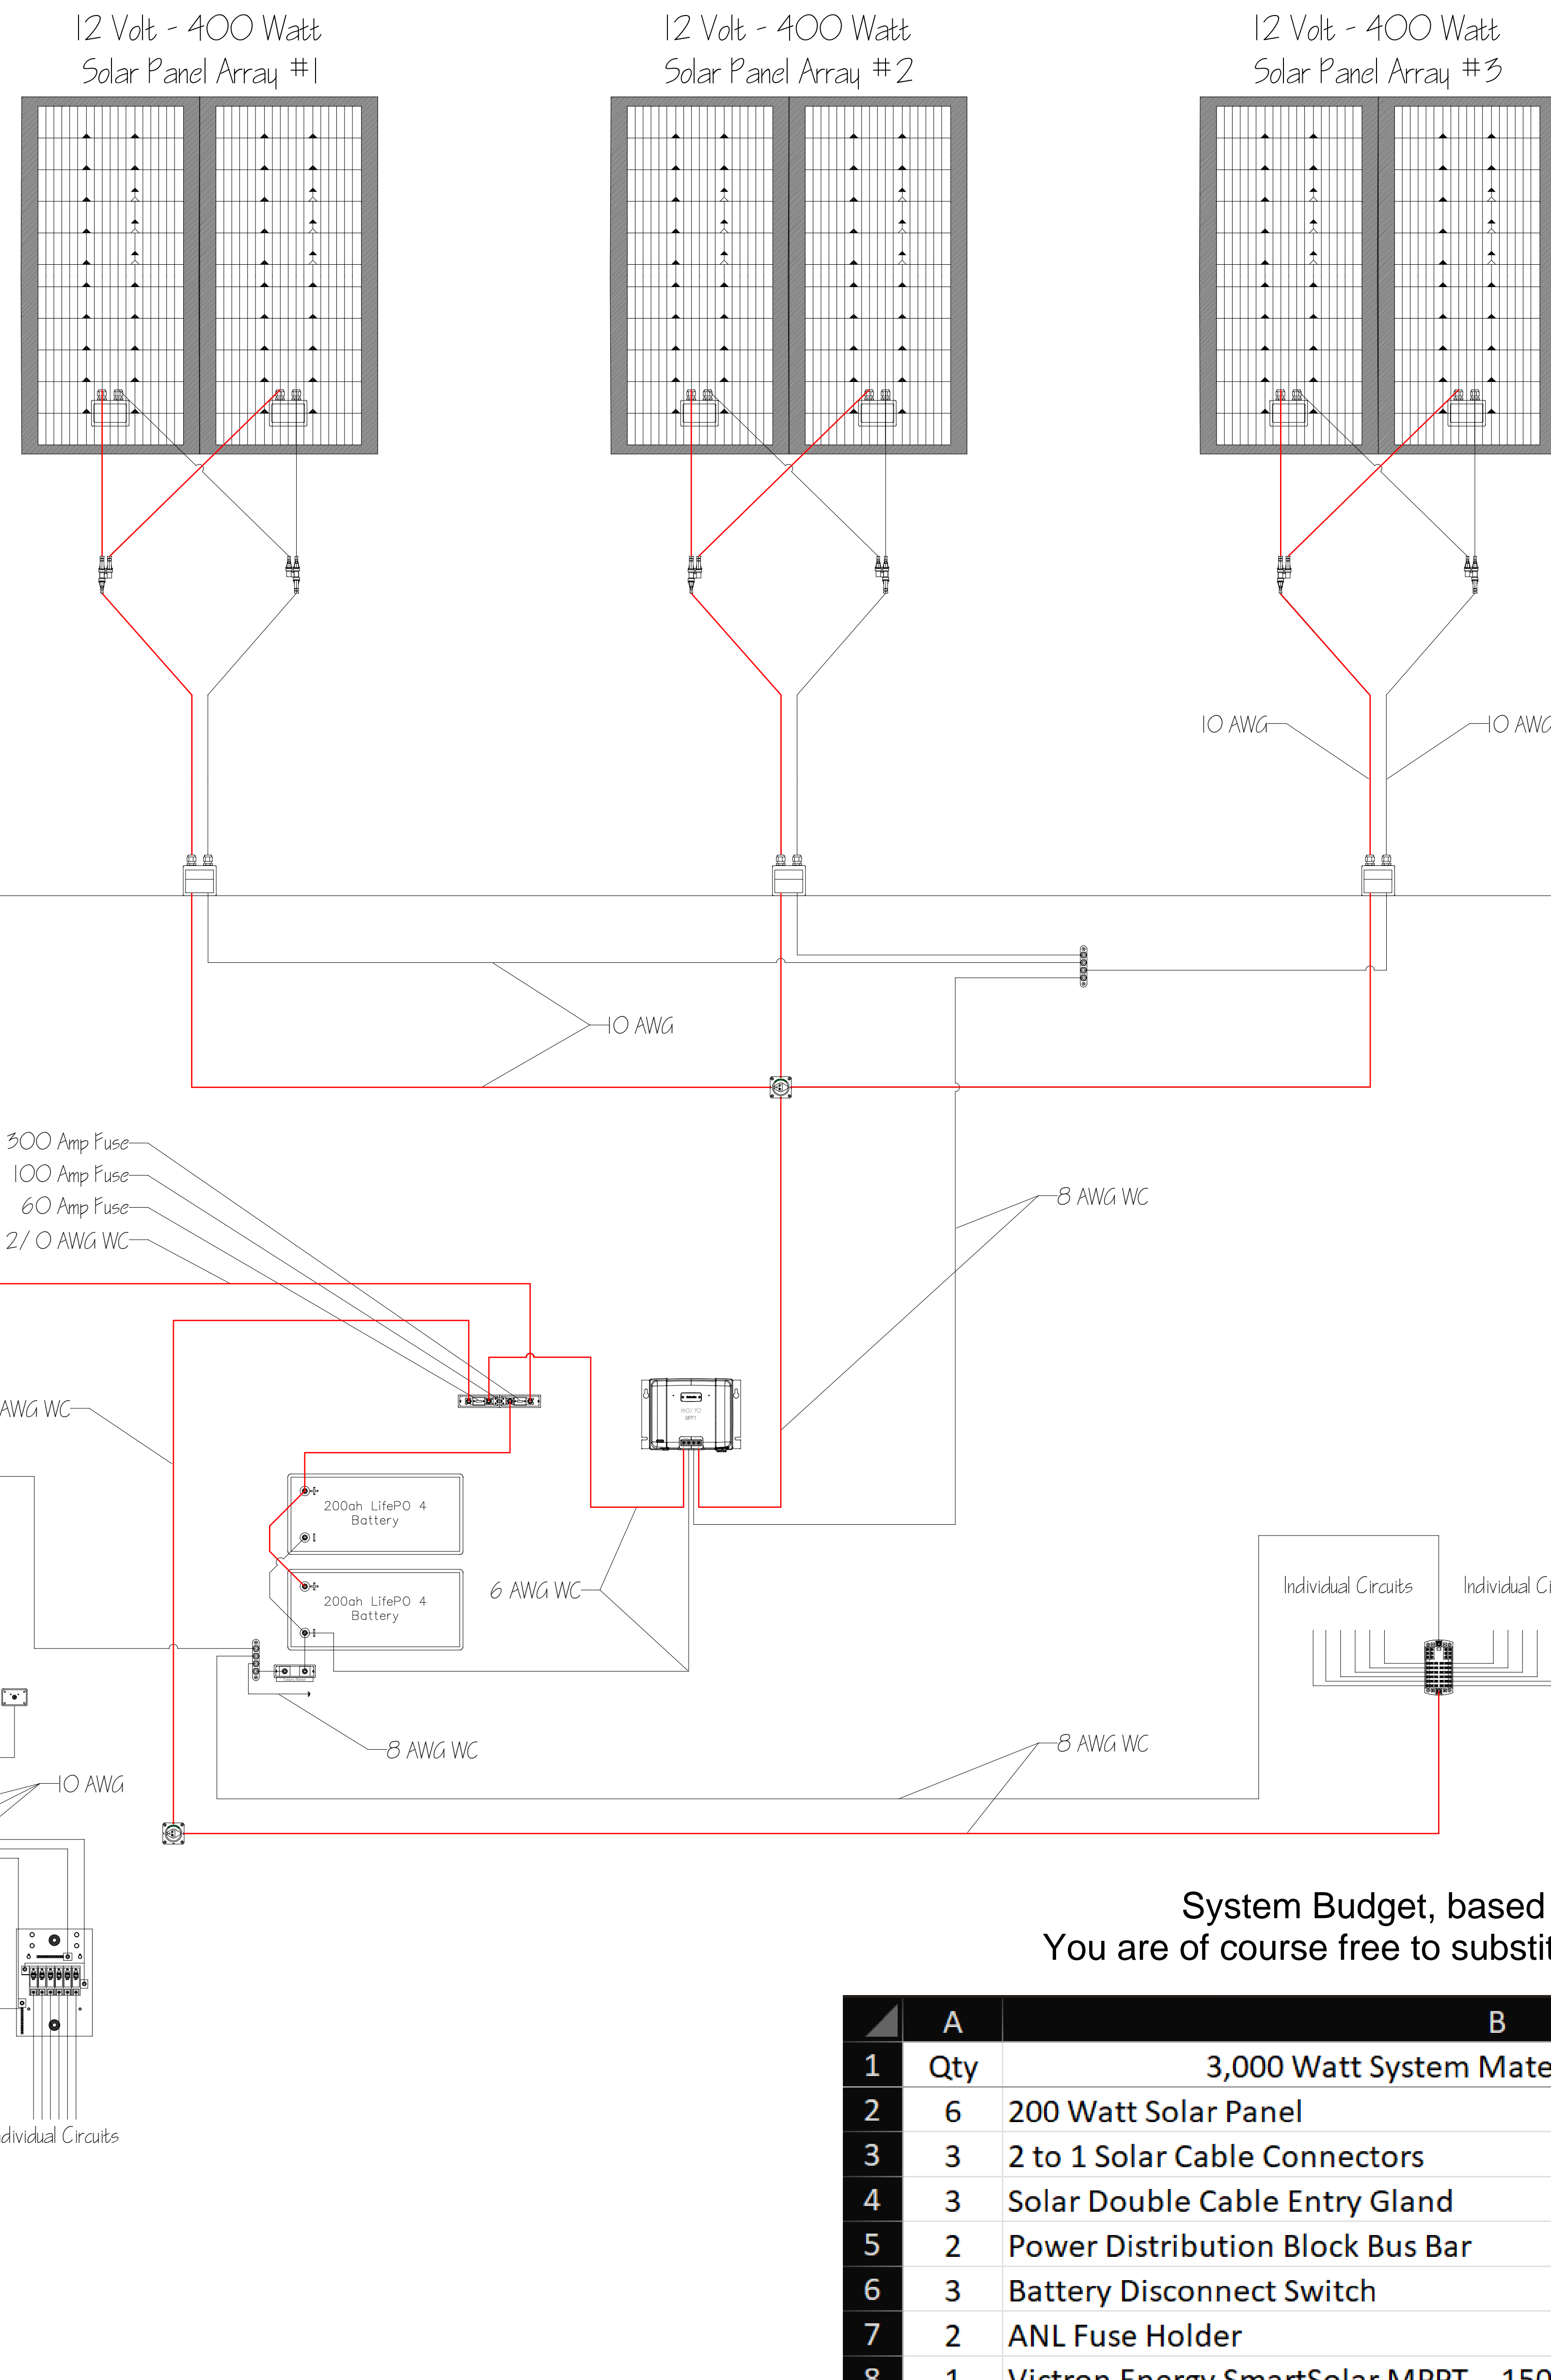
12 Volt - 400 Watt
Solar Panel Array #1

12 Volt - 400 Watt
Solar Panel Array #2

12 Volt - 400 Watt
Solar Panel Array #3

10 AWG
10 AWG

10 AWG

300 Amp Fuse
100 Amp Fuse
60 Amp Fuse
2/0 AWG WC

8 AWG WC

AWG WC

150/70 MPPT

200ah LifePO 4 Battery

200ah LifePO 4 Battery

6 AWG WC

Individual Circuits
Individual Ci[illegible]

8 AWG WC

10 AWG

8 AWG WC

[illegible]dividual Circuits

System Budget, based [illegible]
You are of course free to substit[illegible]

| | A | B |
|---|---|---|
| 1 | Qty | 3,000 Watt System Mate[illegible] |
| 2 | 6 | 200 Watt Solar Panel |
| 3 | 3 | 2 to 1 Solar Cable Connectors |
| 4 | 3 | Solar Double Cable Entry Gland |
| 5 | 2 | Power Distribution Block Bus Bar |
| 6 | 3 | Battery Disconnect Switch |
| 7 | 2 | ANL Fuse Holder |
| 8 | 1 | Victron Energy SmartSolar MPPT 150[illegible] |